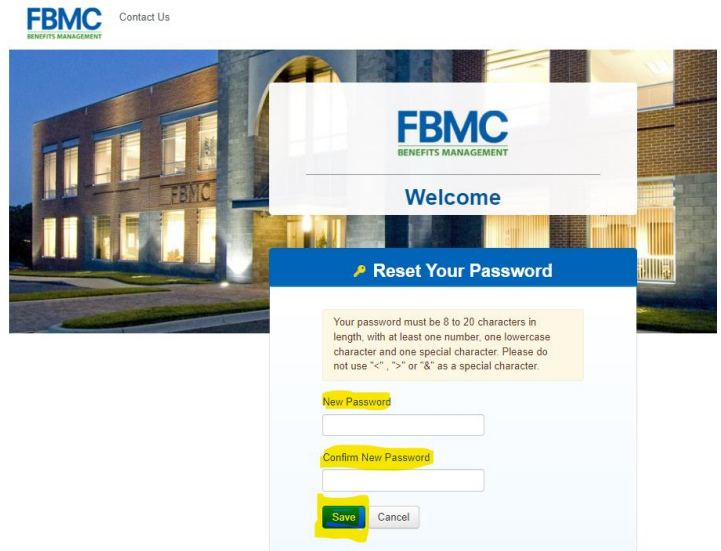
FBMC
BENEFITS MANAGEMENT

Contact Us

FBMC

FBMC
BENEFITS MANAGEMENT

Welcome

Reset Your Password

Your password must be 8 to 20 characters in length, with at least one number, one lowercase character and one special character. Please do not use "<" , ">" or "&" as a special character.

New Password

Confirm New Password

Save Cancel